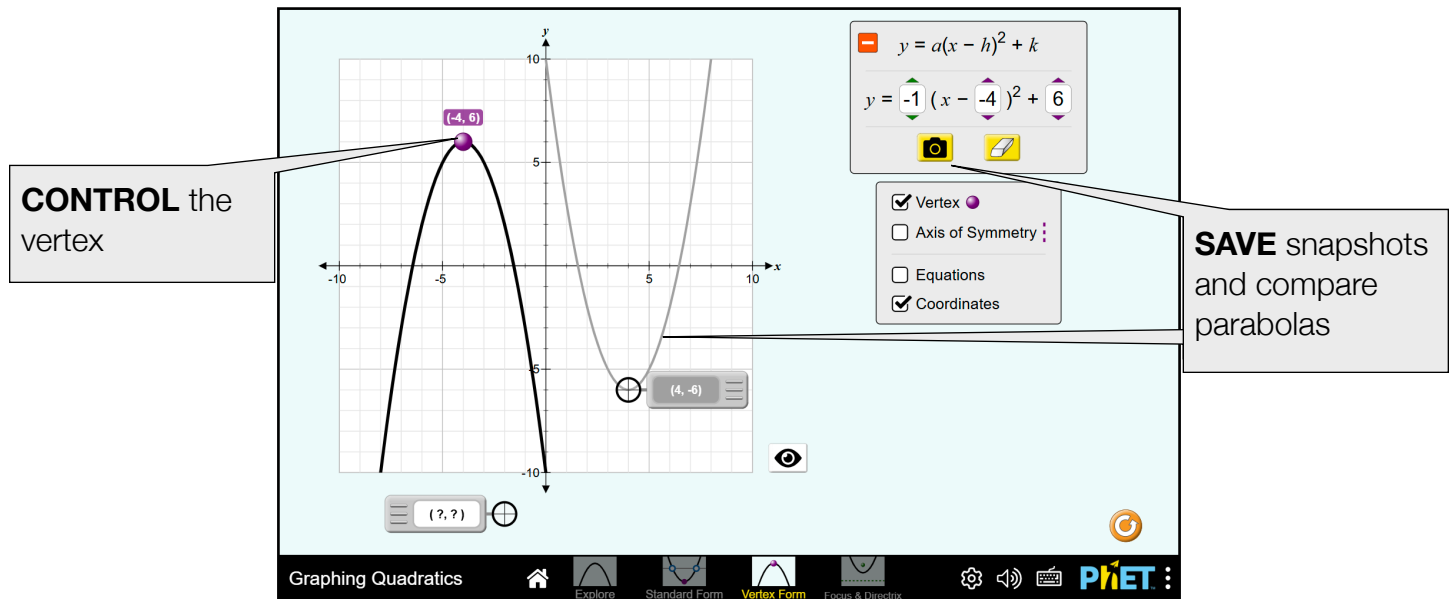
CONTROL the vertex

$y$

10

5

(-4, 6)

-10 -5 5 10 $x$

-5

-10

(4, -6)

( ?, ? )

$y = a(x - h)^2 + k$

$y =$ -1 $( x -$ -4 $)^2 +$ 6

Vertex

Axis of Symmetry

Equations

Coordinates

SAVE snapshots and compare parabolas

Graphing Quadratics

Explore

Standard Form

Vertex Form

Focus & Directrix

PhET